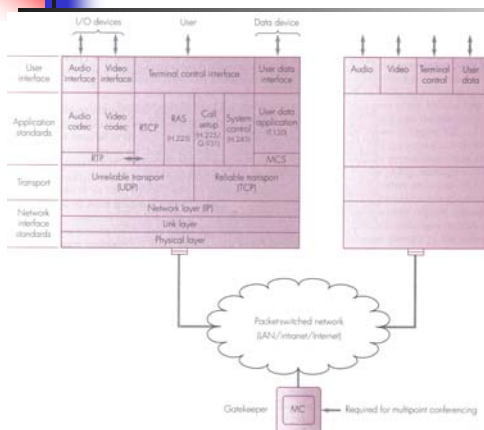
I/O devices

User

Data device

User interface

Audio interface

Video interface

Terminal control interface

User data interface

Application standards

Audio codec

Video codec

RTCP

RAS (H.225)

Call setup (H.225/Q.931)

System control (H.245)

User data application (T.120)

RTP

MCS

Transport

Unreliable transport (UDP)

Reliable transport (TCP)

Network interface standards

Network layer (IP)

Link layer

Physical layer

Audio

Video

Terminal control

User data

Packetswitched network (LAN/intranet/Internet)

Gatekeeper

MC

Required for multipoint conferencing